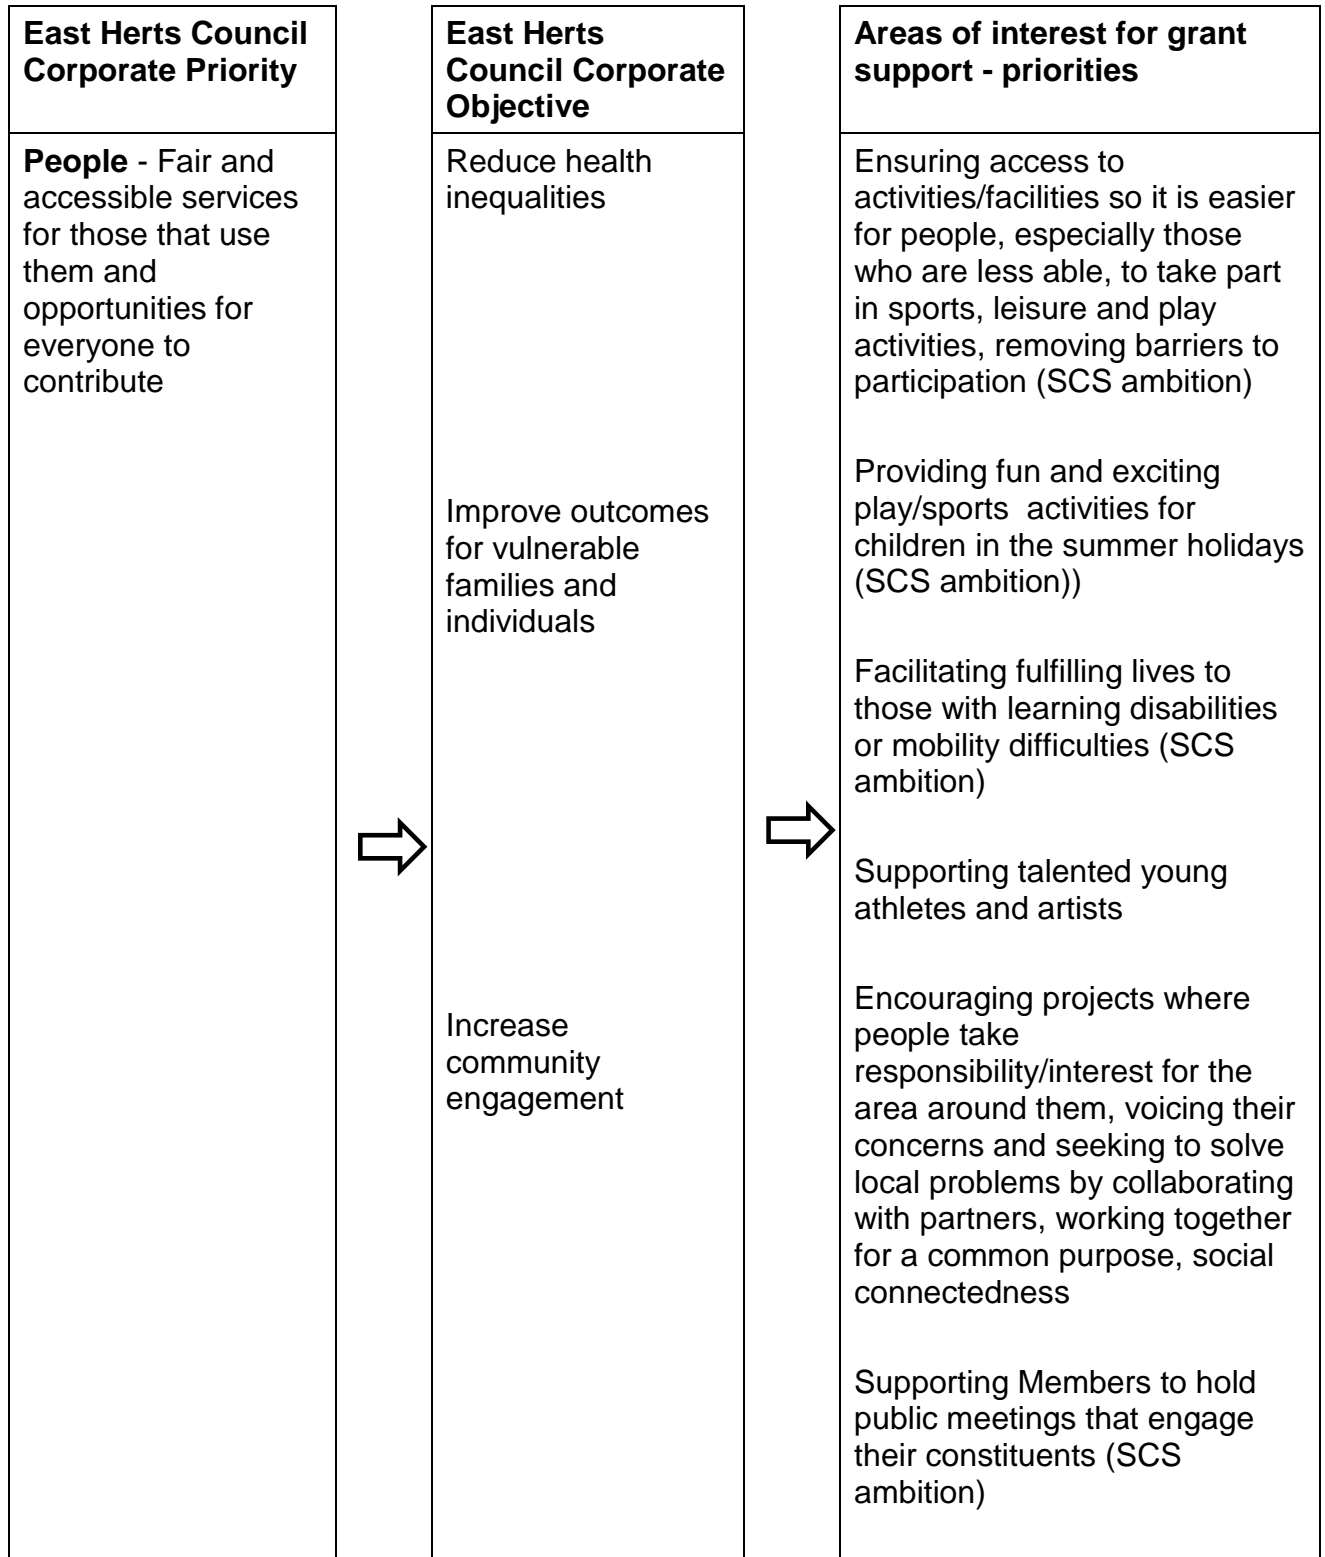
| East Herts Council Corporate Priority | | East Herts Council Corporate Objective | | Areas of interest for grant support - priorities |
|---|---|---|---|---|
| **People** - Fair and accessible services for those that use them and opportunities for everyone to contribute | ⇨ | Reduce health inequalities<br><br>Improve outcomes for vulnerable families and individuals<br><br>Increase community engagement | ⇨ | Ensuring access to activities/facilities so it is easier for people, especially those who are less able, to take part in sports, leisure and play activities, removing barriers to participation (SCS ambition)<br><br>Providing fun and exciting play/sports activities for children in the summer holidays (SCS ambition))<br><br>Facilitating fulfilling lives to those with learning disabilities or mobility difficulties (SCS ambition)<br><br>Supporting talented young athletes and artists<br><br>Encouraging projects where people take responsibility/interest for the area around them, voicing their concerns and seeking to solve local problems by collaborating with partners, working together for a common purpose, social connectedness<br><br>Supporting Members to hold public meetings that engage their constituents (SCS ambition) |